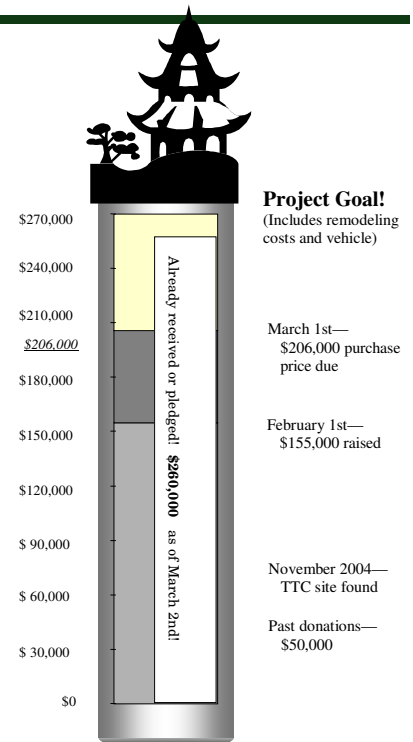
Project Goal!
(Includes remodeling costs and vehicle)

$270,000
$240,000
$210,000
$206,000
$180,000
$150,000
$120,000
$ 90,000
$ 60,000
$ 30,000
$0

Already received or pledged! **$260,000** as of March 2nd!

March 1st—
$206,000 purchase price due

February 1st—
$155,000 raised

November 2004—
TTC site found

Past donations—
$50,000